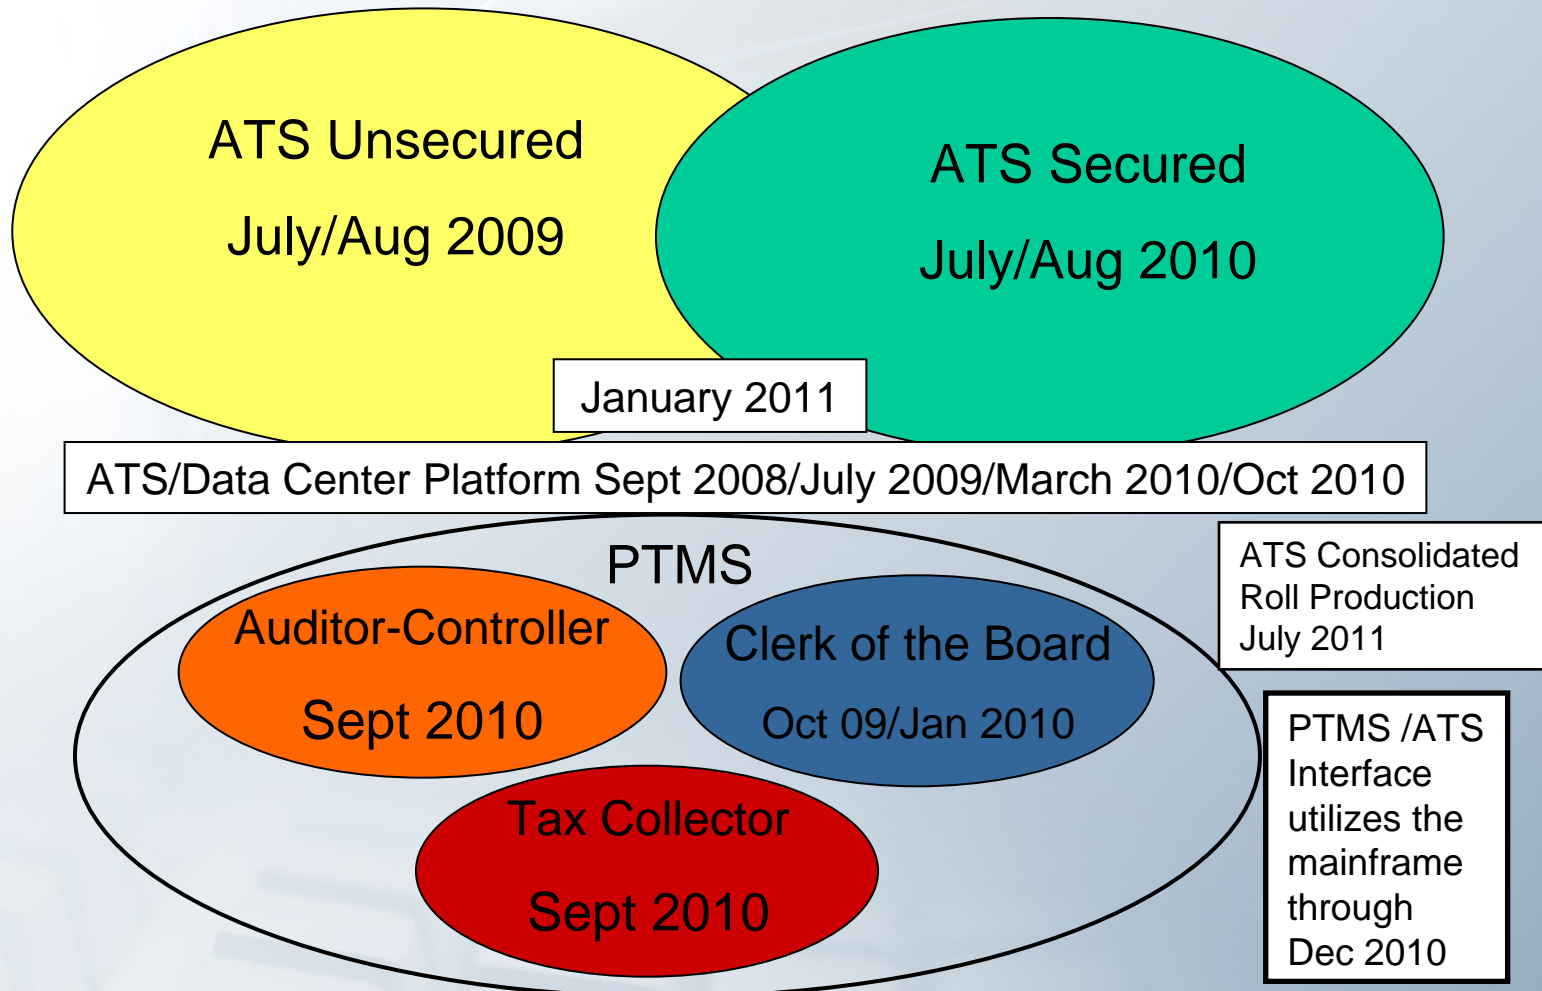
ATS Unsecured
July/Aug 2009

ATS Secured
July/Aug 2010

January 2011

ATS/Data Center Platform Sept 2008/July 2009/March 2010/Oct 2010

PTMS

Auditor-Controller
Sept 2010

Clerk of the Board
Oct 09/Jan 2010

Tax Collector
Sept 2010

ATS Consolidated Roll Production July 2011

PTMS /ATS Interface utilizes the mainframe through Dec 2010